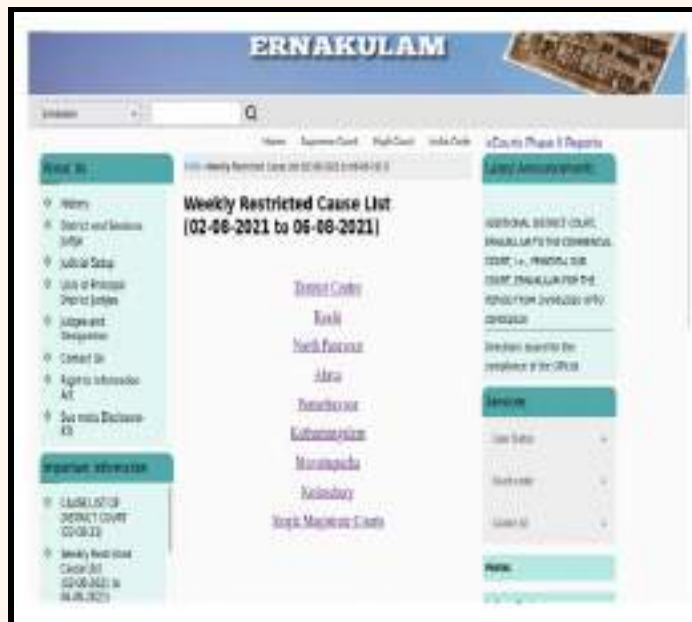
ERNAKULAM

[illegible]

Q

Home Supreme Court High Court India Code eCourts Phase II Reports

About Us

History

District and Sessions Judge

Judicial Setup

Lists of Principal District Judges

Judges and Designation

Contact Us

Right to Information Act

Suo motu Disclosure-RTI

Important Information

CAUSELIST OF DISTRICT COURT (02-08-21)

Weekly Restricted Cause List (02-08-2021 to 06-08-2021)

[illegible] Weekly Restricted Cause List (02-08-2021 to 06-08-2021)

Weekly Restricted Cause List (02-08-2021 to 06-08-2021)

District Centre

Kochi

North Paravoor

Aluva

Perumbavoor

Kothamangalam

Muvattupuzha

Kolenchery

Single Magistrate Courts

Latest Announcements

ADDITIONAL DISTRICT COURT, ERNAKULAM TO THE COMMERCIAL COURT, i.e., PRINCIPAL SUB COURT, ERNAKULAM FOR THE PERIOD FROM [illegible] UPTO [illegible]

Directions issued for the compliance of the Official

Services

Case Status

Court order

Cause list

Media

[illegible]